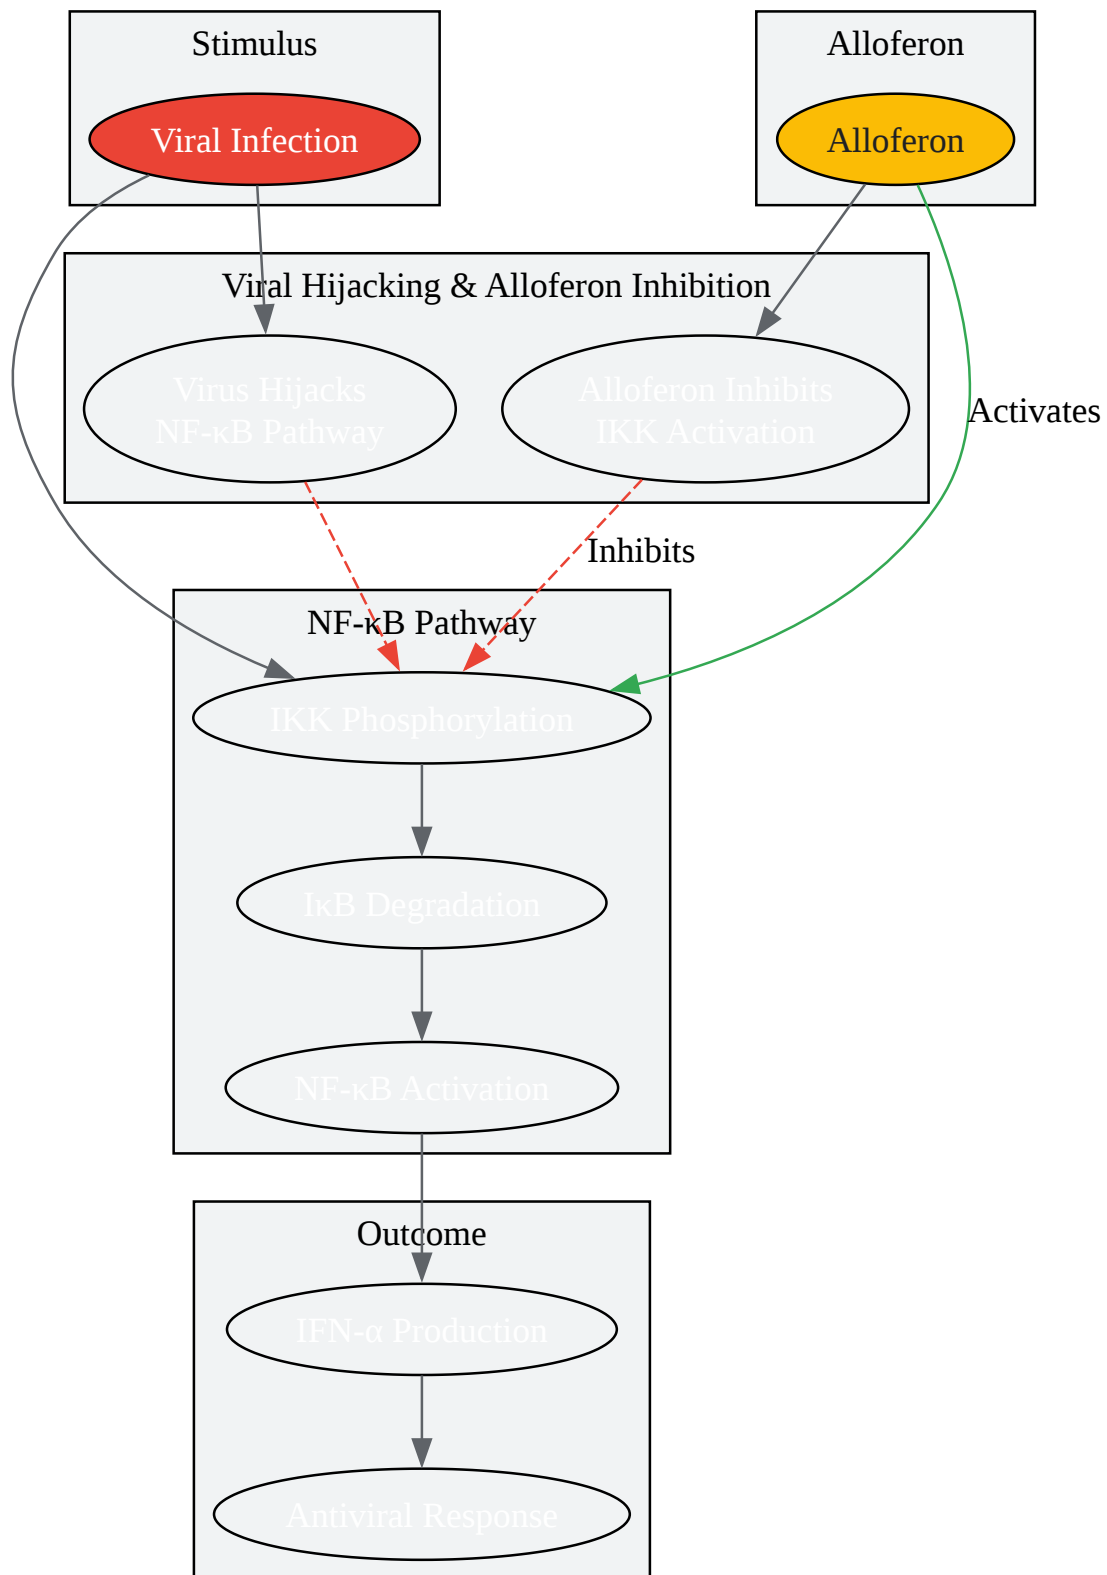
Stimulus

Viral Infection

Alloferon

Alloferon

Viral Hijacking & Alloferon Inhibition

Virus Hijacks NF-κB Pathway

Alloferon Inhibits IKK Activation

Activates

Inhibits

NF-κB Pathway

IKK Phosphorylation

IκB Degradation

NF-κB Activation

Outcome

IFN-α Production

Antiviral Response